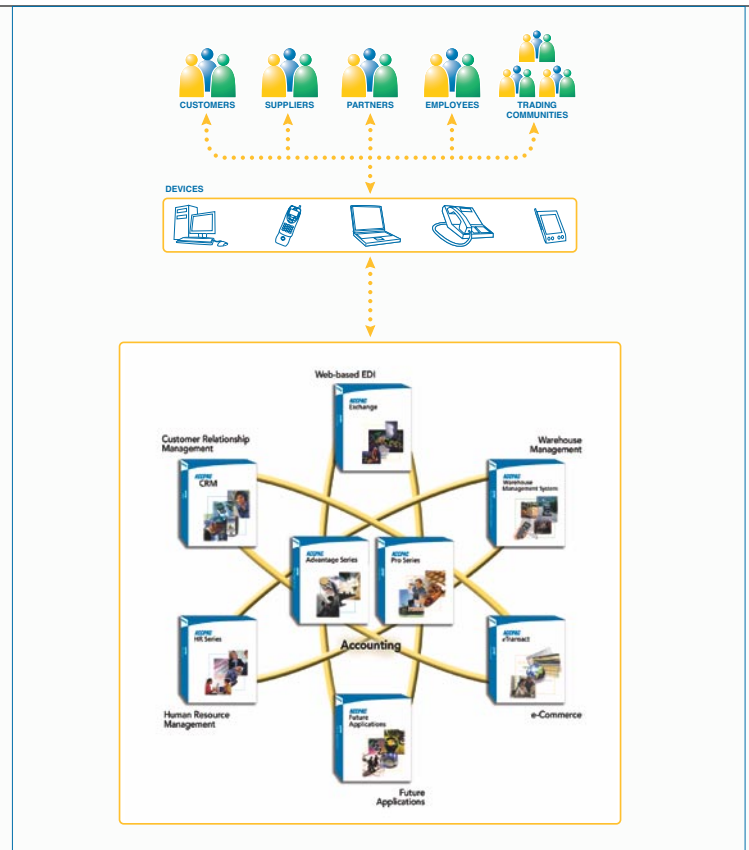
CUSTOMERS SUPPLIERS PARTNERS EMPLOYEES TRADING COMMUNITIES

DEVICES

Web-based EDI

ACCPAC Exchange

Customer Relationship Management

ACCPAC CRM

Warehouse Management

ACCPAC Warehouse Management System

ACCPAC Advantage Series

ACCPAC Pro Series

Accounting

ACCPAC HR Series

ACCPAC eTransact

Human Resource Management

e-Commerce

ACCPAC Future Applications

Future Applications